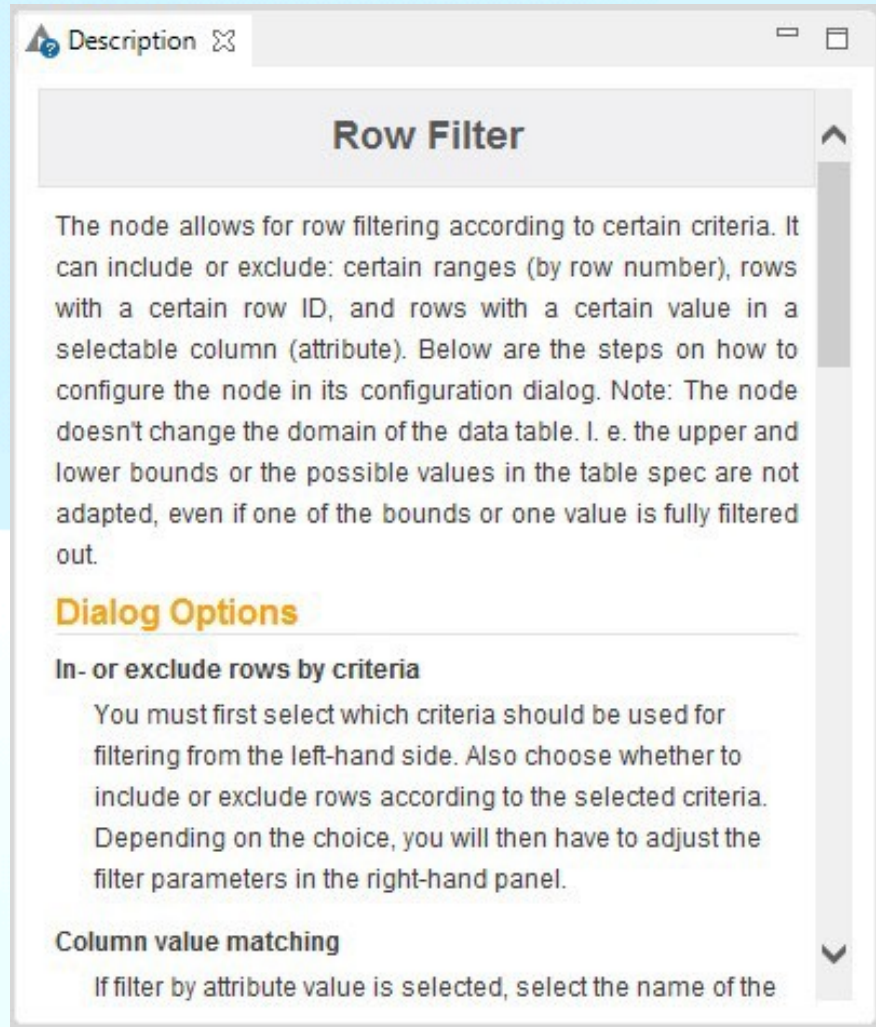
Description

Row Filter

The node allows for row filtering according to certain criteria. It can include or exclude: certain ranges (by row number), rows with a certain row ID, and rows with a certain value in a selectable column (attribute). Below are the steps on how to configure the node in its configuration dialog. Note: The node doesn't change the domain of the data table. I. e. the upper and lower bounds or the possible values in the table spec are not adapted, even if one of the bounds or one value is fully filtered out.

Dialog Options

In- or exclude rows by criteria

You must first select which criteria should be used for filtering from the left-hand side. Also choose whether to include or exclude rows according to the selected criteria. Depending on the choice, you will then have to adjust the filter parameters in the right-hand panel.

Column value matching

If filter by attribute value is selected, select the name of the